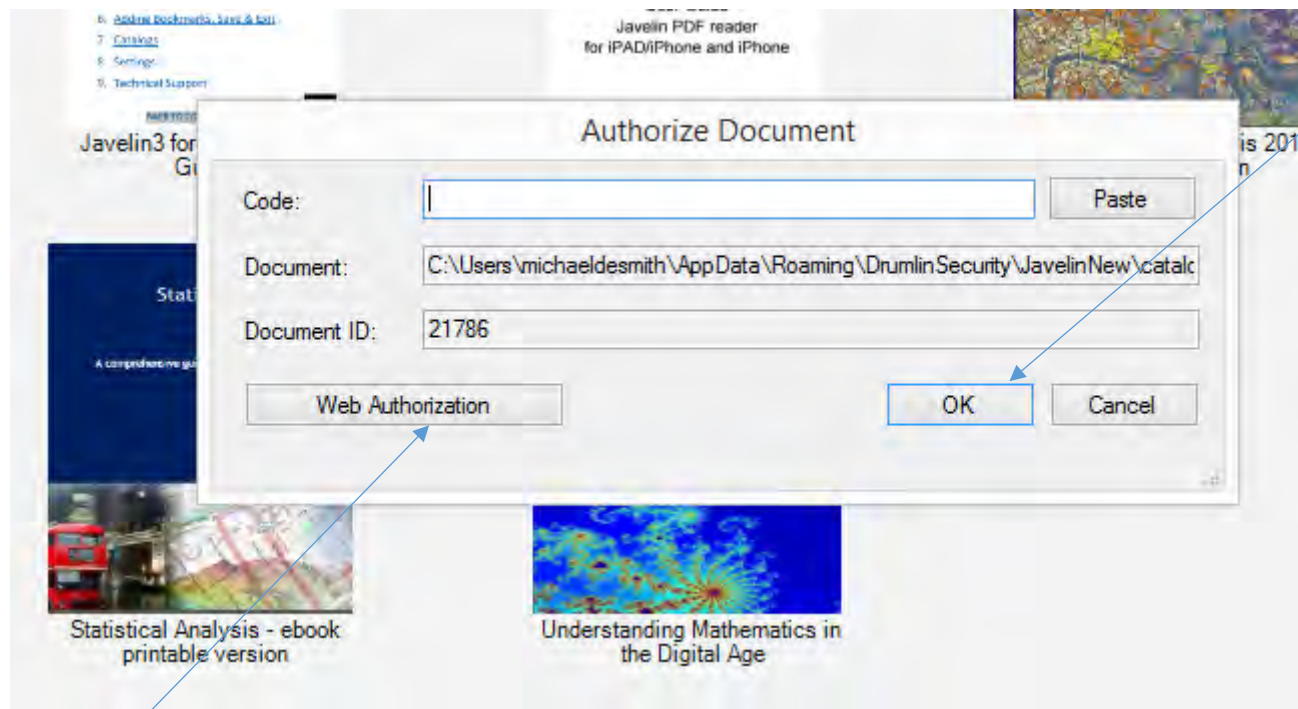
6. Adding Bookmarks, Save & Exit
7. Catalogs
8. Settings
9. Technical Support

Javelin PDF reader
for iPAD/iPhone and iPhone

Javelin3 for
Gu

is 201
n

Authorize Document

Code:
Paste

Document:
C:\Users\michaeldesmith\AppData\Roaming\DrumlinSecurity\JavelinNew\catalo

Document ID:
21786

Web Authorization
OK
Cancel

Stati
A comprehensive gu

Statistical Analysis - ebook printable version

Understanding Mathematics in the Digital Age